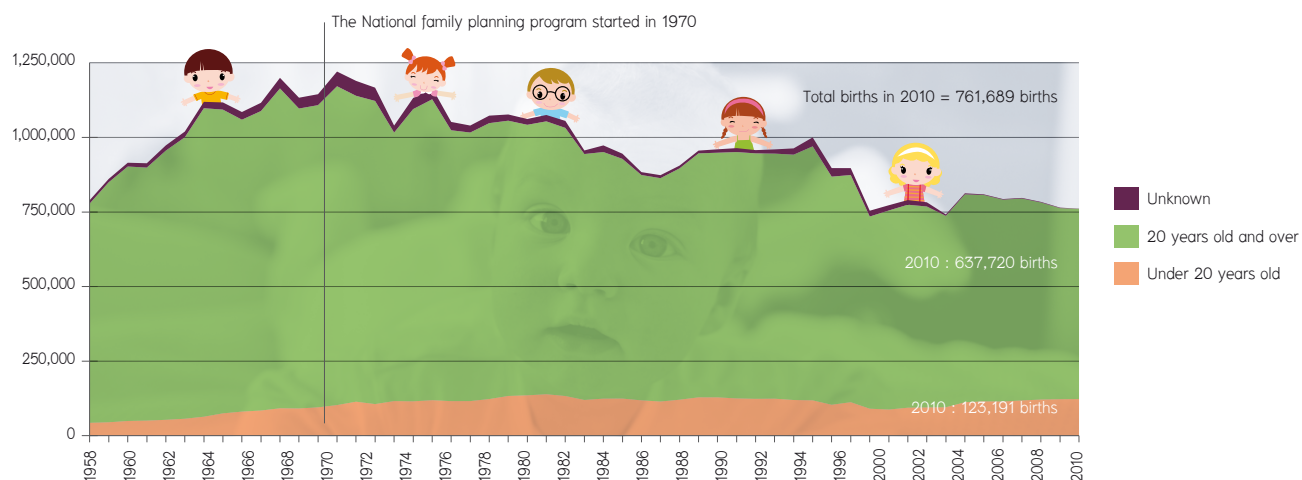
The National family planning program started in 1970

1,250,000
1,000,000
750,000
500,000
250,000
0

Total births in 2010 = 761,689 births

2010 : 637,720 births

2010 : 123,191 births

1958
1960
1962
1964
1966
1968
1970
1972
1974
1976
1978
1980
1982
1984
1986
1988
1990
1992
1994
1996
2000
2002
2004
2006
2008
2010

Unknown
20 years old and over
Under 20 years old